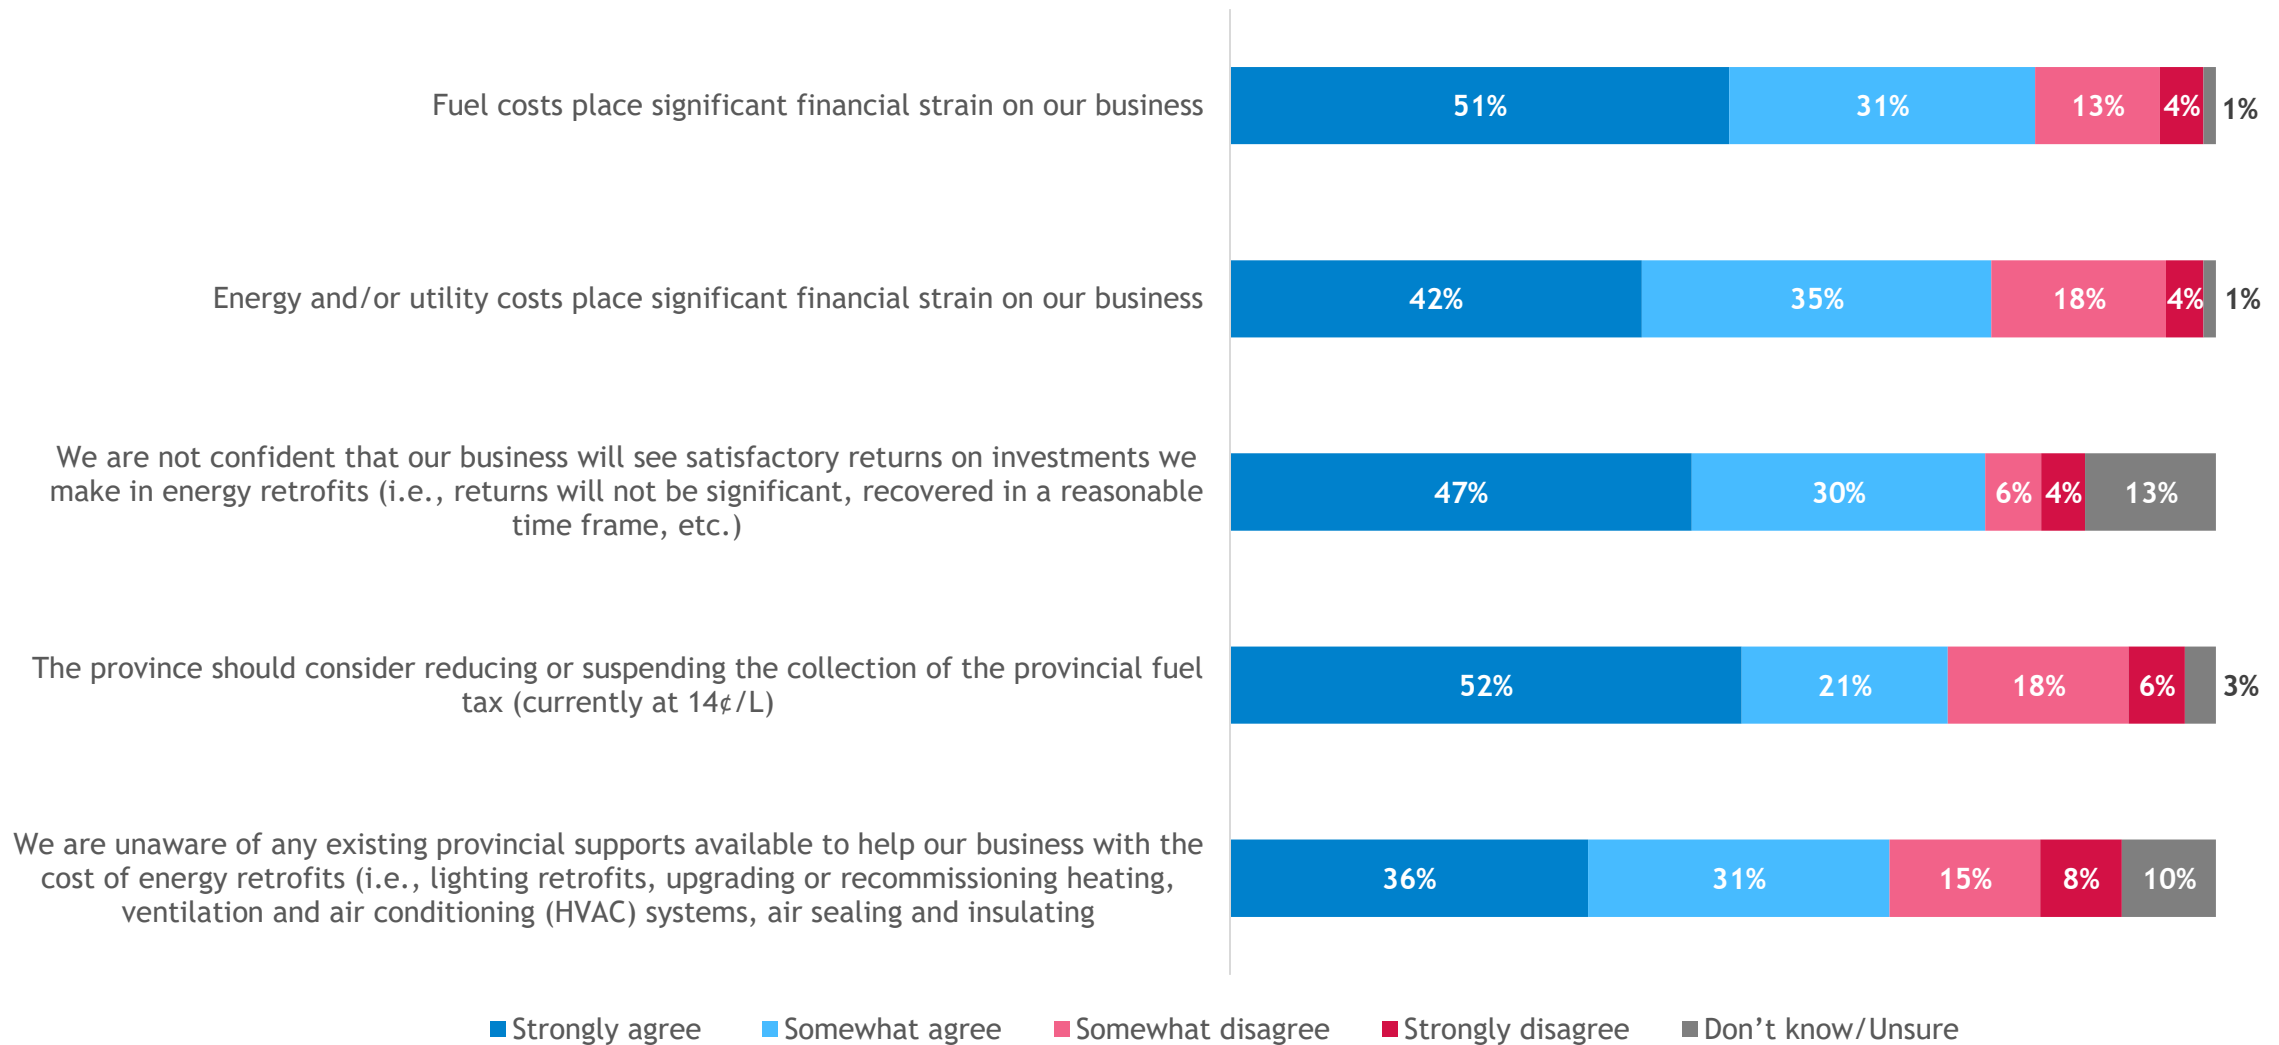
| | Strongly agree | Somewhat agree | Somewhat disagree | Strongly disagree | Don't know/Unsure |
|---|---|---|---|---|---|
| Fuel costs place significant financial strain on our business | 51% | 31% | 13% | 4% | 1% |
| Energy and/or utility costs place significant financial strain on our business | 42% | 35% | 18% | 4% | 1% |
| We are not confident that our business will see satisfactory returns on investments we make in energy retrofits (i.e., returns will not be significant, recovered in a reasonable time frame, etc.) | 47% | 30% | 6% | 4% | 13% |
| The province should consider reducing or suspending the collection of the provincial fuel tax (currently at 14¢/L) | 52% | 21% | 18% | 6% | 3% |
| We are unaware of any existing provincial supports available to help our business with the cost of energy retrofits (i.e., lighting retrofits, upgrading or recommissioning heating, ventilation and air conditioning (HVAC) systems, air sealing and insulating | 36% | 31% | 15% | 8% | 10% |

Strongly agree Somewhat agree Somewhat disagree Strongly disagree Don't know/Unsure